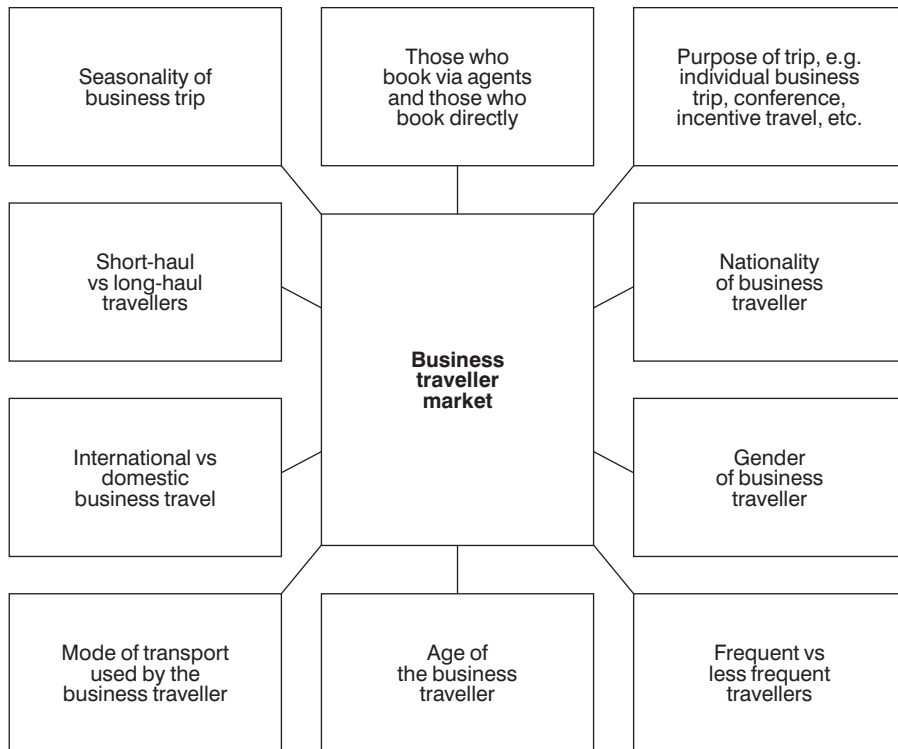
Seasonality of business trip

Those who book via agents and those who book directly

Purpose of trip, e.g. individual business trip, conference, incentive travel, etc.

Short-haul vs long-haul travellers

Business traveller market

Nationality of business traveller

International vs domestic business travel

Gender of business traveller

Mode of transport used by the business traveller

Age of the business traveller

Frequent vs less frequent travellers